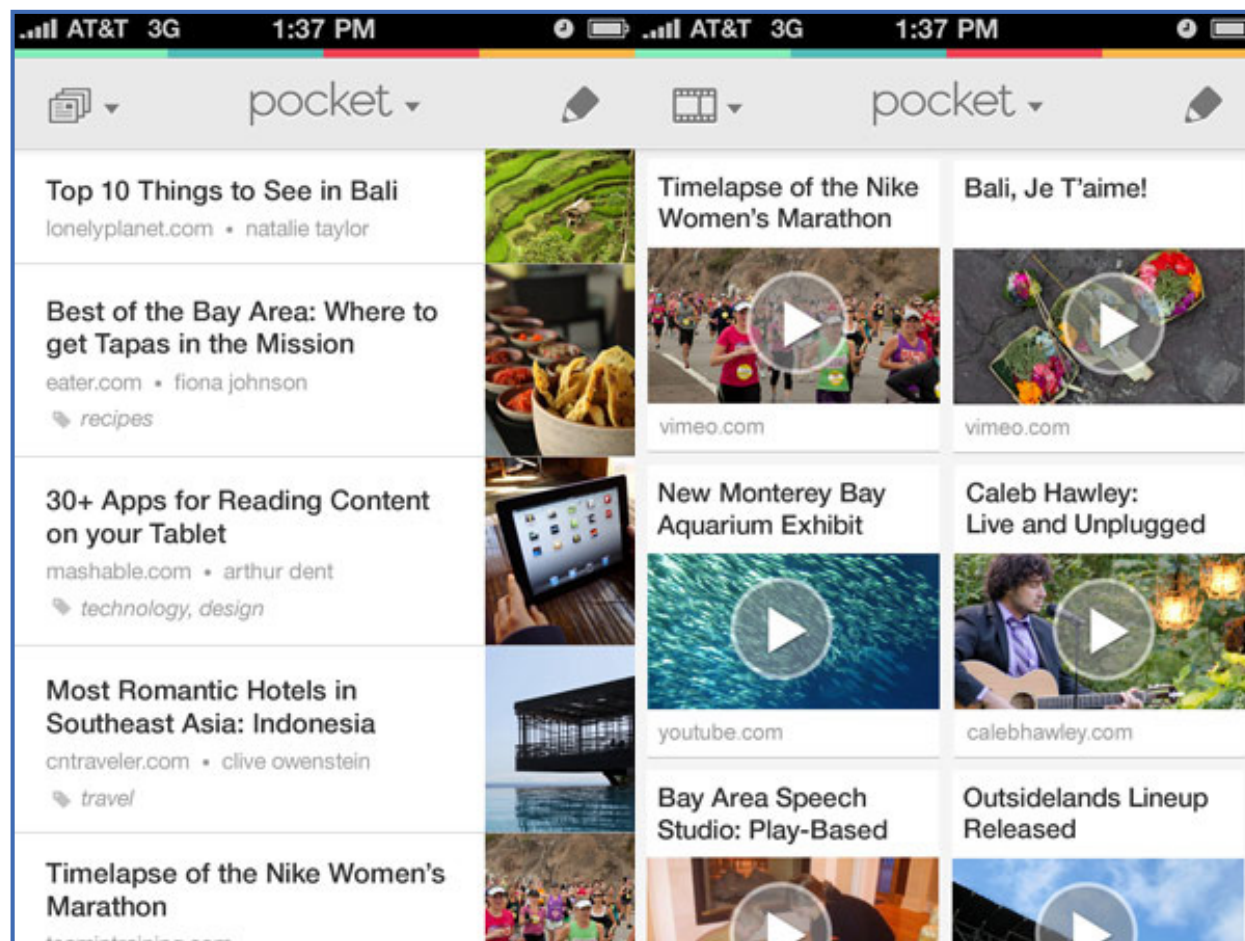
AT&T 3G 1:37 PM

pocket

Top 10 Things to See in Bali
lonelyplanet.com • natalie taylor

Best of the Bay Area: Where to get Tapas in the Mission
eater.com • fiona johnson
recipes

30+ Apps for Reading Content on your Tablet
mashable.com • arthur dent
technology, design

Most Romantic Hotels in Southeast Asia: Indonesia
cntraveler.com • clive owenstein
travel

Timelapse of the Nike Women's Marathon
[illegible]

AT&T 3G 1:37 PM

pocket

Timelapse of the Nike Women's Marathon
vimeo.com

Bali, Je T'aime!
vimeo.com

New Monterey Bay Aquarium Exhibit
youtube.com

Caleb Hawley: Live and Unplugged
calebhawley.com

Bay Area Speech Studio: Play-Based

Outsidelands Lineup Released